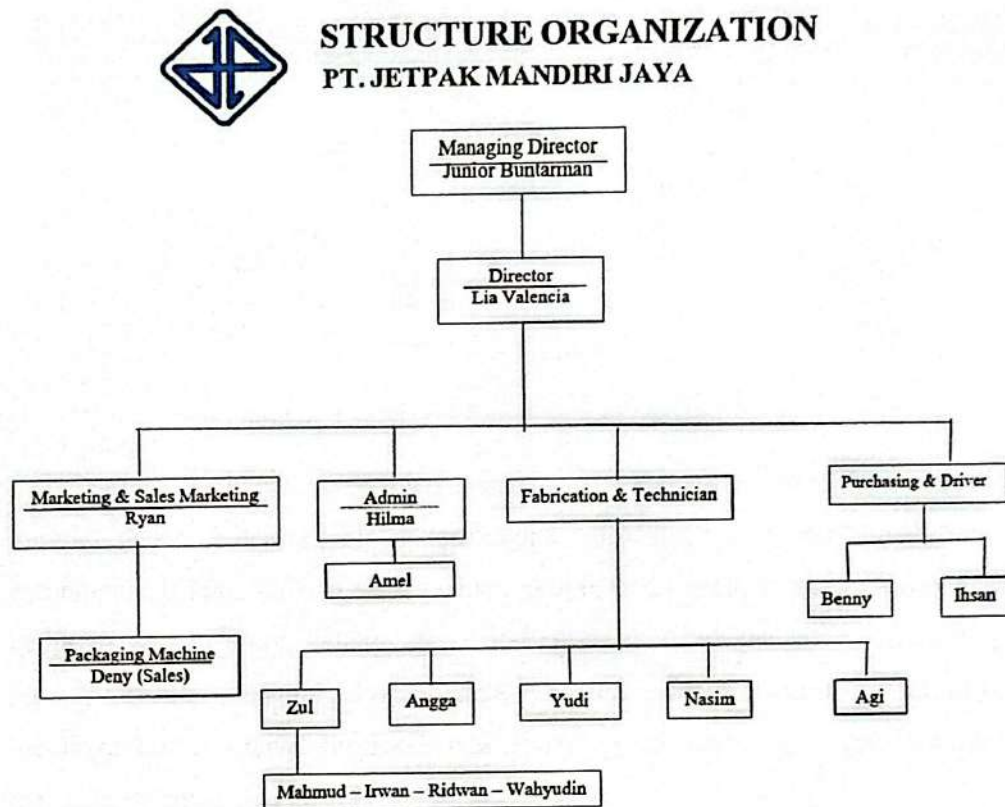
STRUCTURE ORGANIZATION
PT. JETPAK MANDIRI JAYA

Managing Director
Junior Buntarman

Director
Lia Valencia

Marketing & Sales Marketing
Ryan

Admin
Hilma

Fabrication & Technician

Purchasing & Driver

Amel

Benny

Ihsan

Packaging Machine
Deny (Sales)

Zul

Angga

Yudi

Nasim

Agi

Mahmud – Irwan – Ridwan – Wahyudin